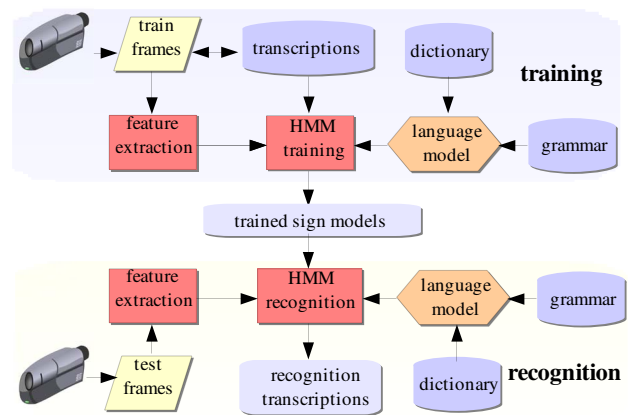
train frames

transcriptions

dictionary

training

feature extraction

HMM training

language model

grammar

trained sign models

feature extraction

HMM recognition

language model

grammar

test frames

recognition transcriptions

dictionary

recognition